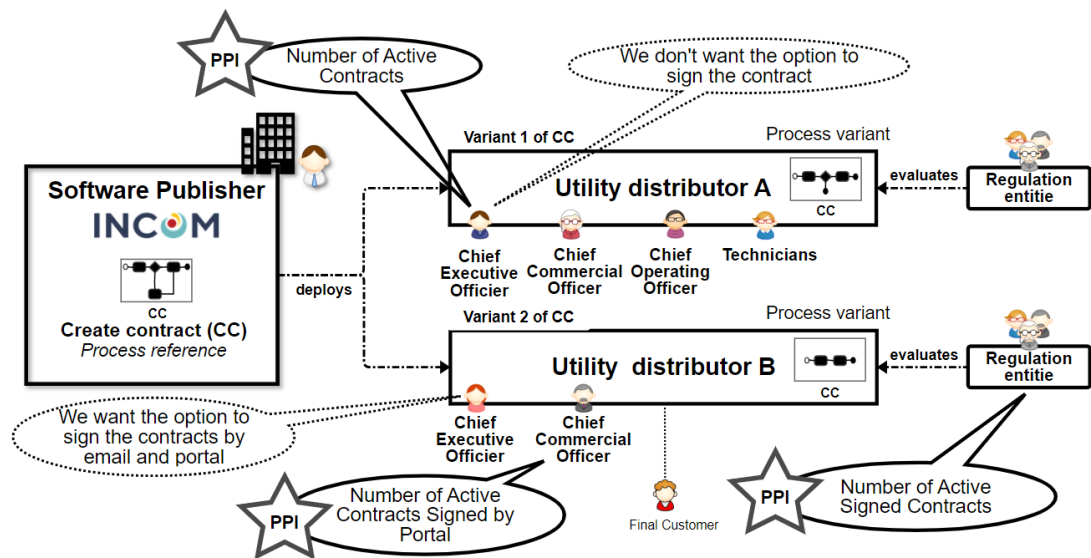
PPI

Number of Active Contracts

We don't want the option to sign the contract

Variant 1 of CC

Process variant

Software Publisher

INCOM

CC

Create contract (CC)

Process reference

deploys

Utility distributor A

CC

evaluates

Regulation entitie

Chief Executive Officier

Chief Commercial Officer

Chief Operating Officer

Technicians

Variant 2 of CC

Process variant

Utility distributor B

CC

evaluates

Regulation entitie

We want the option to sign the contracts by email and portal

Chief Executive Officier

Chief Commercial Officer

PPI

Number of Active Contracts Signed by Portal

Final Customer

PPI

Number of Active Signed Contracts